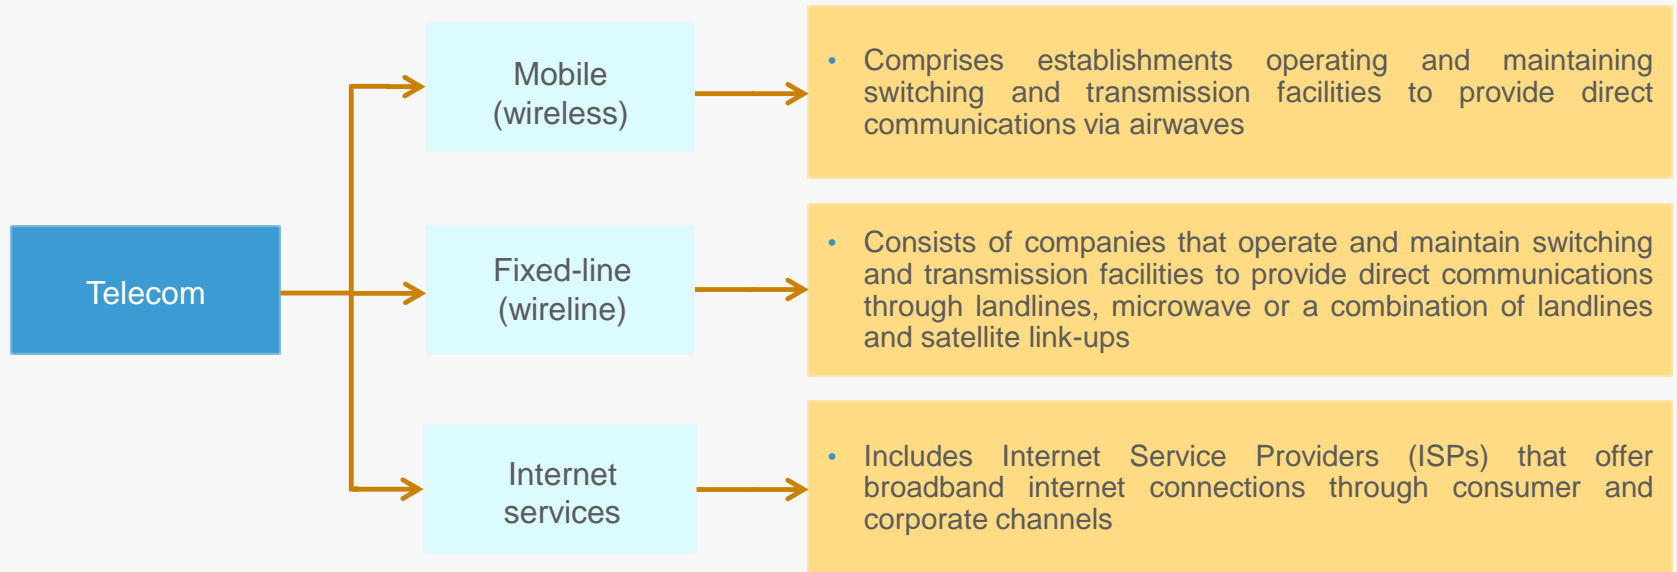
Telecom

Mobile (wireless)

• Comprises establishments operating and maintaining switching and transmission facilities to provide direct communications via airwaves

Fixed-line (wireline)

• Consists of companies that operate and maintain switching and transmission facilities to provide direct communications through landlines, microwave or a combination of landlines and satellite link-ups

Internet services

• Includes Internet Service Providers (ISPs) that offer broadband internet connections through consumer and corporate channels